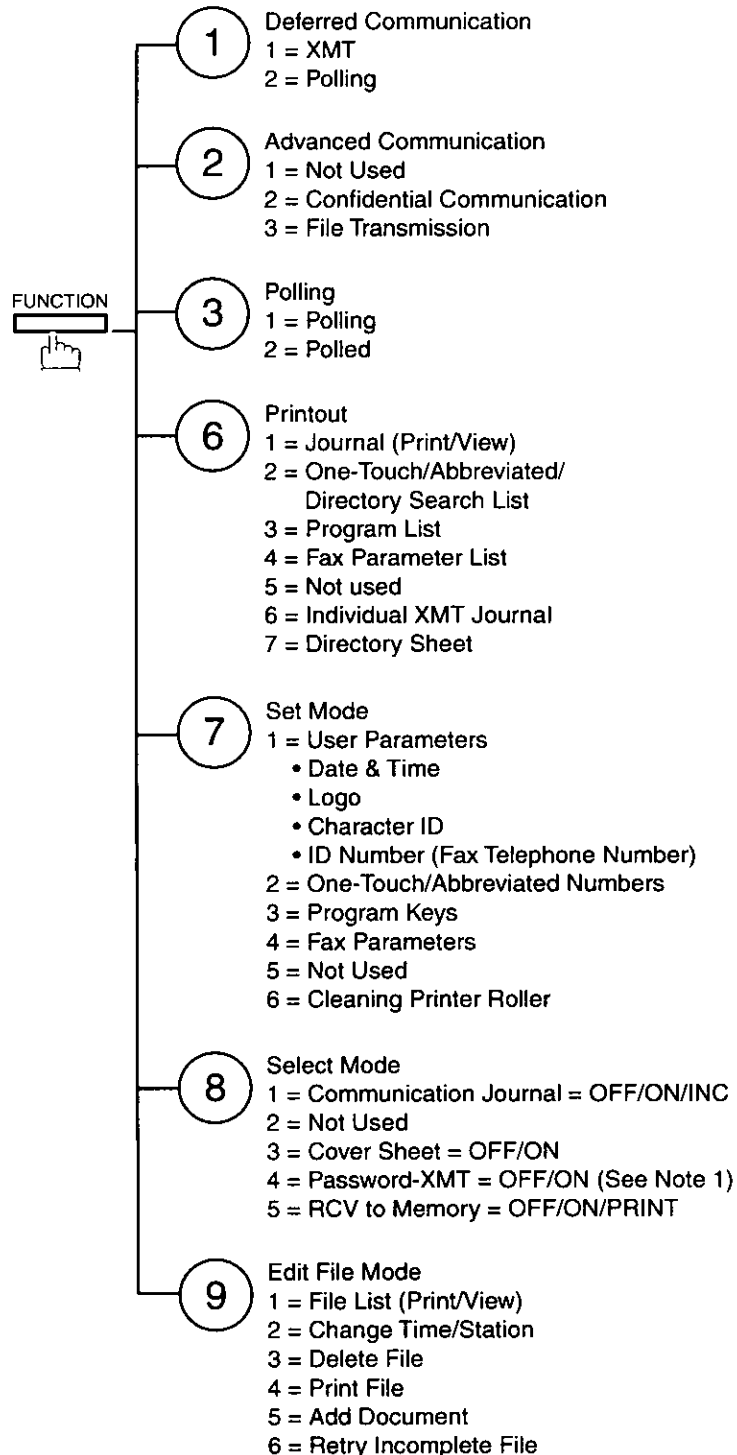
FUNCTION

1
Deferred Communication
1 = XMT
2 = Polling

2
Advanced Communication
1 = Not Used
2 = Confidential Communication
3 = File Transmission

3
Polling
1 = Polling
2 = Polled

6
Printout
1 = Journal (Print/View)
2 = One-Touch/Abbreviated/ Directory Search List
3 = Program List
4 = Fax Parameter List
5 = Not used
6 = Individual XMT Journal
7 = Directory Sheet

7
Set Mode
1 = User Parameters
• Date & Time
• Logo
• Character ID
• ID Number (Fax Telephone Number)
2 = One-Touch/Abbreviated Numbers
3 = Program Keys
4 = Fax Parameters
5 = Not Used
6 = Cleaning Printer Roller

8
Select Mode
1 = Communication Journal = OFF/ON/INC
2 = Not Used
3 = Cover Sheet = OFF/ON
4 = Password-XMT = OFF/ON (See Note 1)
5 = RCV to Memory = OFF/ON/PRINT

9
Edit File Mode
1 = File List (Print/View)
2 = Change Time/Station
3 = Delete File
4 = Print File
5 = Add Document
6 = Retry Incomplete File